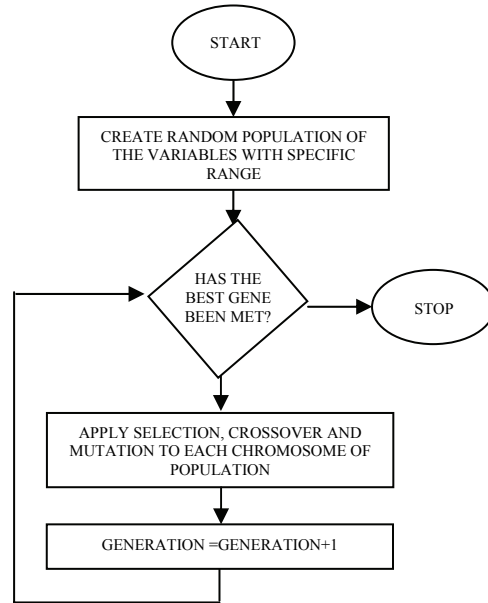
START

CREATE RANDOM POPULATION OF THE VARIABLES WITH SPECIFIC RANGE

HAS THE BEST GENE BEEN MET?

STOP

APPLY SELECTION, CROSSOVER AND MUTATION TO EACH CHROMOSOME OF POPULATION

GENERATION =GENERATION+1